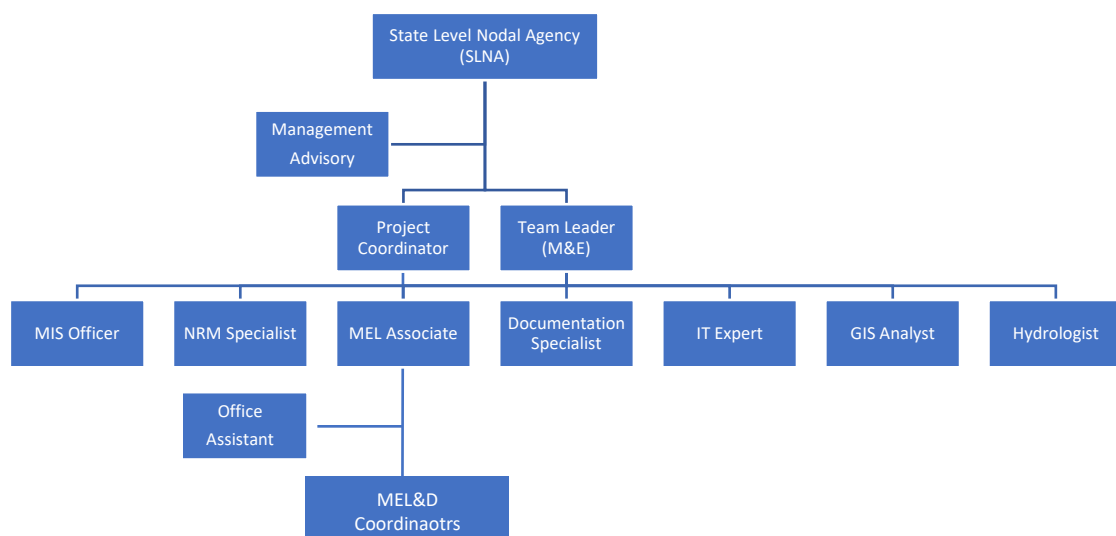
State Level Nodal Agency (SLNA)

Management Advisory

Project Coordinator

Team Leader (M&E)

MIS Officer

NRM Specialist

MEL Associate

Documentation Specialist

IT Expert

GIS Analyst

Hydrologist

Office Assistant

MEL&D Coordinaotrs